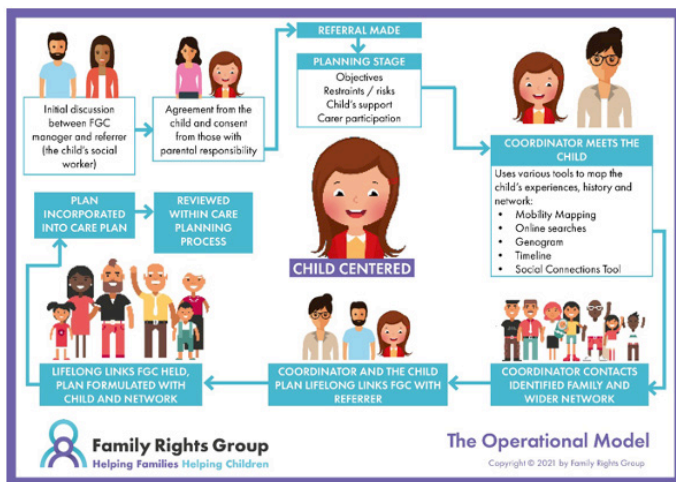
Initial discussion between FGC manager and referrer (the child's social worker)

Agreement from the child and consent from those with parental responsibility

REFERRAL MADE

PLANNING STAGE

Objectives
Restraints / risks
Child's support
Carer participation

COORDINATOR MEETS THE CHILD

Uses various tools to map the child's experiences, history and network:

- Mobility Mapping
- Online searches
- Genogram
- Timeline
- Social Connections Tool

CHILD CENTERED

PLAN INCORPORATED INTO CARE PLAN

REVIEWED WITHIN CARE PLANNING PROCESS

LIFELONG LINKS FGC HELD, PLAN FORMULATED WITH CHILD AND NETWORK

COORDINATOR AND THE CHILD PLAN LIFELONG LINKS FGC WITH REFERRER

COORDINATOR CONTACTS IDENTIFIED FAMILY AND WIDER NETWORK

Family Rights Group
Helping Families Helping Children

The Operational Model

Copyright © 2021 by Family Rights Group